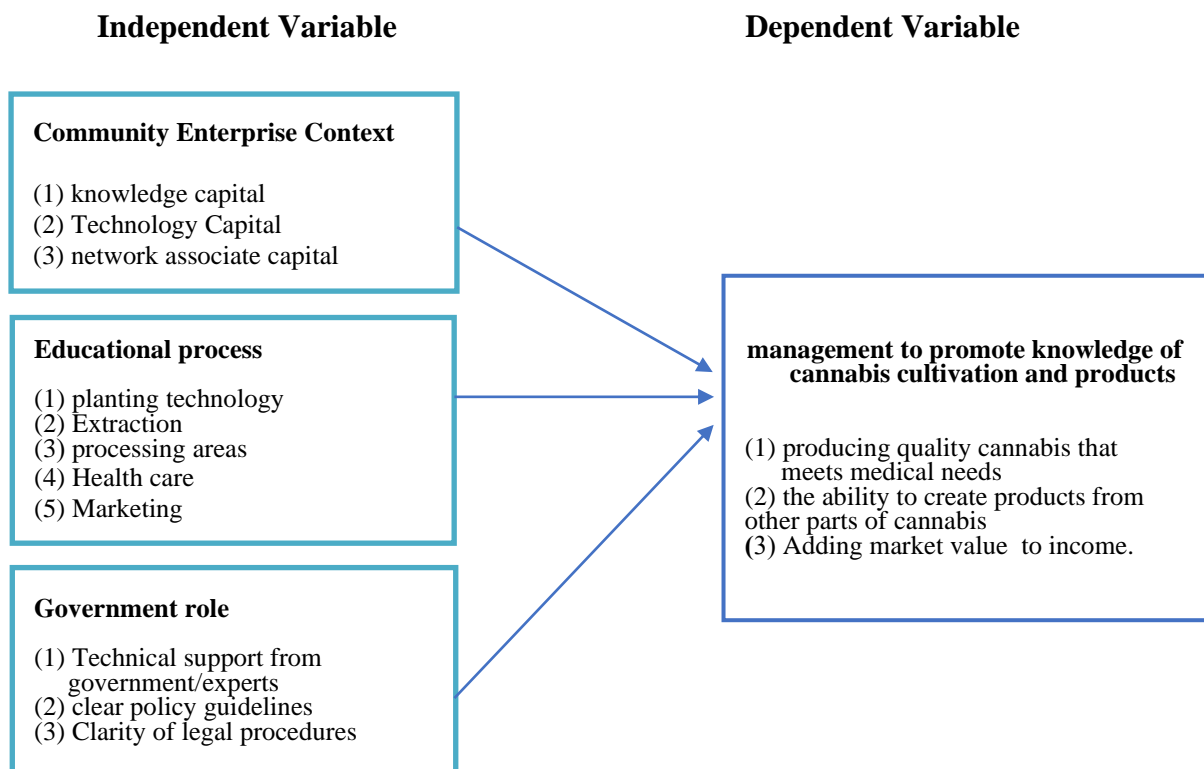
Independent Variable

Dependent Variable

Community Enterprise Context

(1) knowledge capital
(2) Technology Capital
(3) network associate capital

Educational process

(1) planting technology
(2) Extraction
(3) processing areas
(4) Health care
(5) Marketing

Government role

(1) Technical support from government/experts
(2) clear policy guidelines
(3) Clarity of legal procedures

management to promote knowledge of cannabis cultivation and products

(1) producing quality cannabis that meets medical needs
(2) the ability to create products from other parts of cannabis
(3) Adding market value to income.